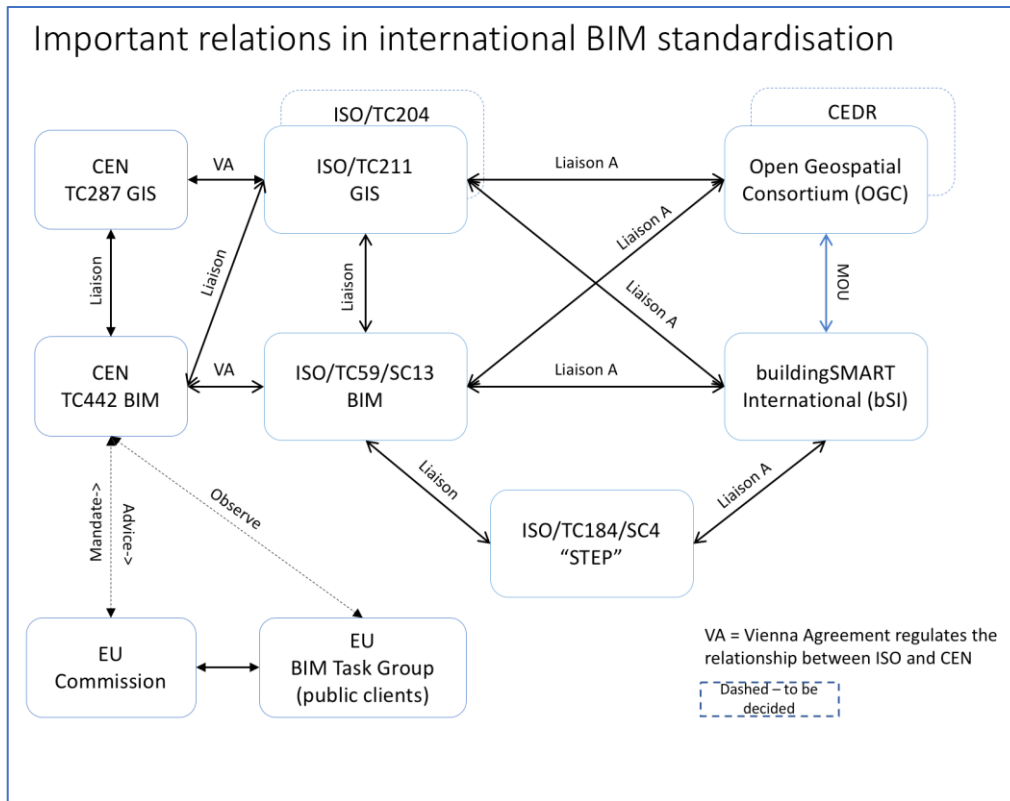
Important relations in international BIM standardisation

ISO/TC204

CEDR

CEN
TC287 GIS

VA

ISO/TC211
GIS

Liaison A

Open Geospatial
Consortium (OGC)

Liaison

Liaison

Liaison

Liaison A

Liaison A

MOU

CEN
TC442 BIM

VA

ISO/TC59/SC13
BIM

Liaison A

buildingSMART
International (bSI)

Liaison

Liaison A

Mandate->

Advice->

Observe

ISO/TC184/SC4
“STEP”

EU
Commission

EU
BIM Task Group
(public clients)

VA = Vienna Agreement regulates the relationship between ISO and CEN

Dashed – to be decided